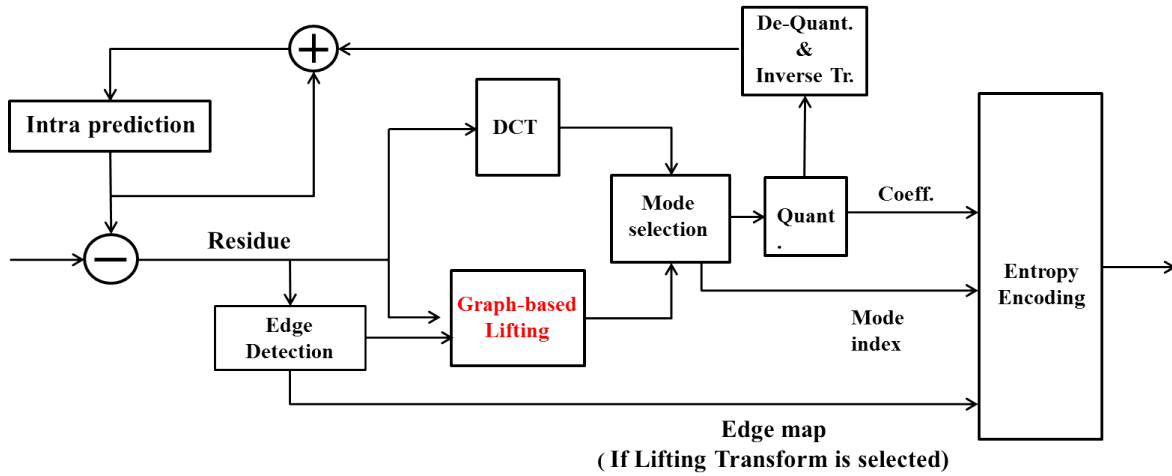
De-Quant.
&
Inverse Tr.

Intra prediction

DCT

Mode selection

Quant
.

Coeff.

Residue

Entropy Encoding

Graph-based Lifting

Edge Detection

Mode index

Edge map
( If Lifting Transform is selected)